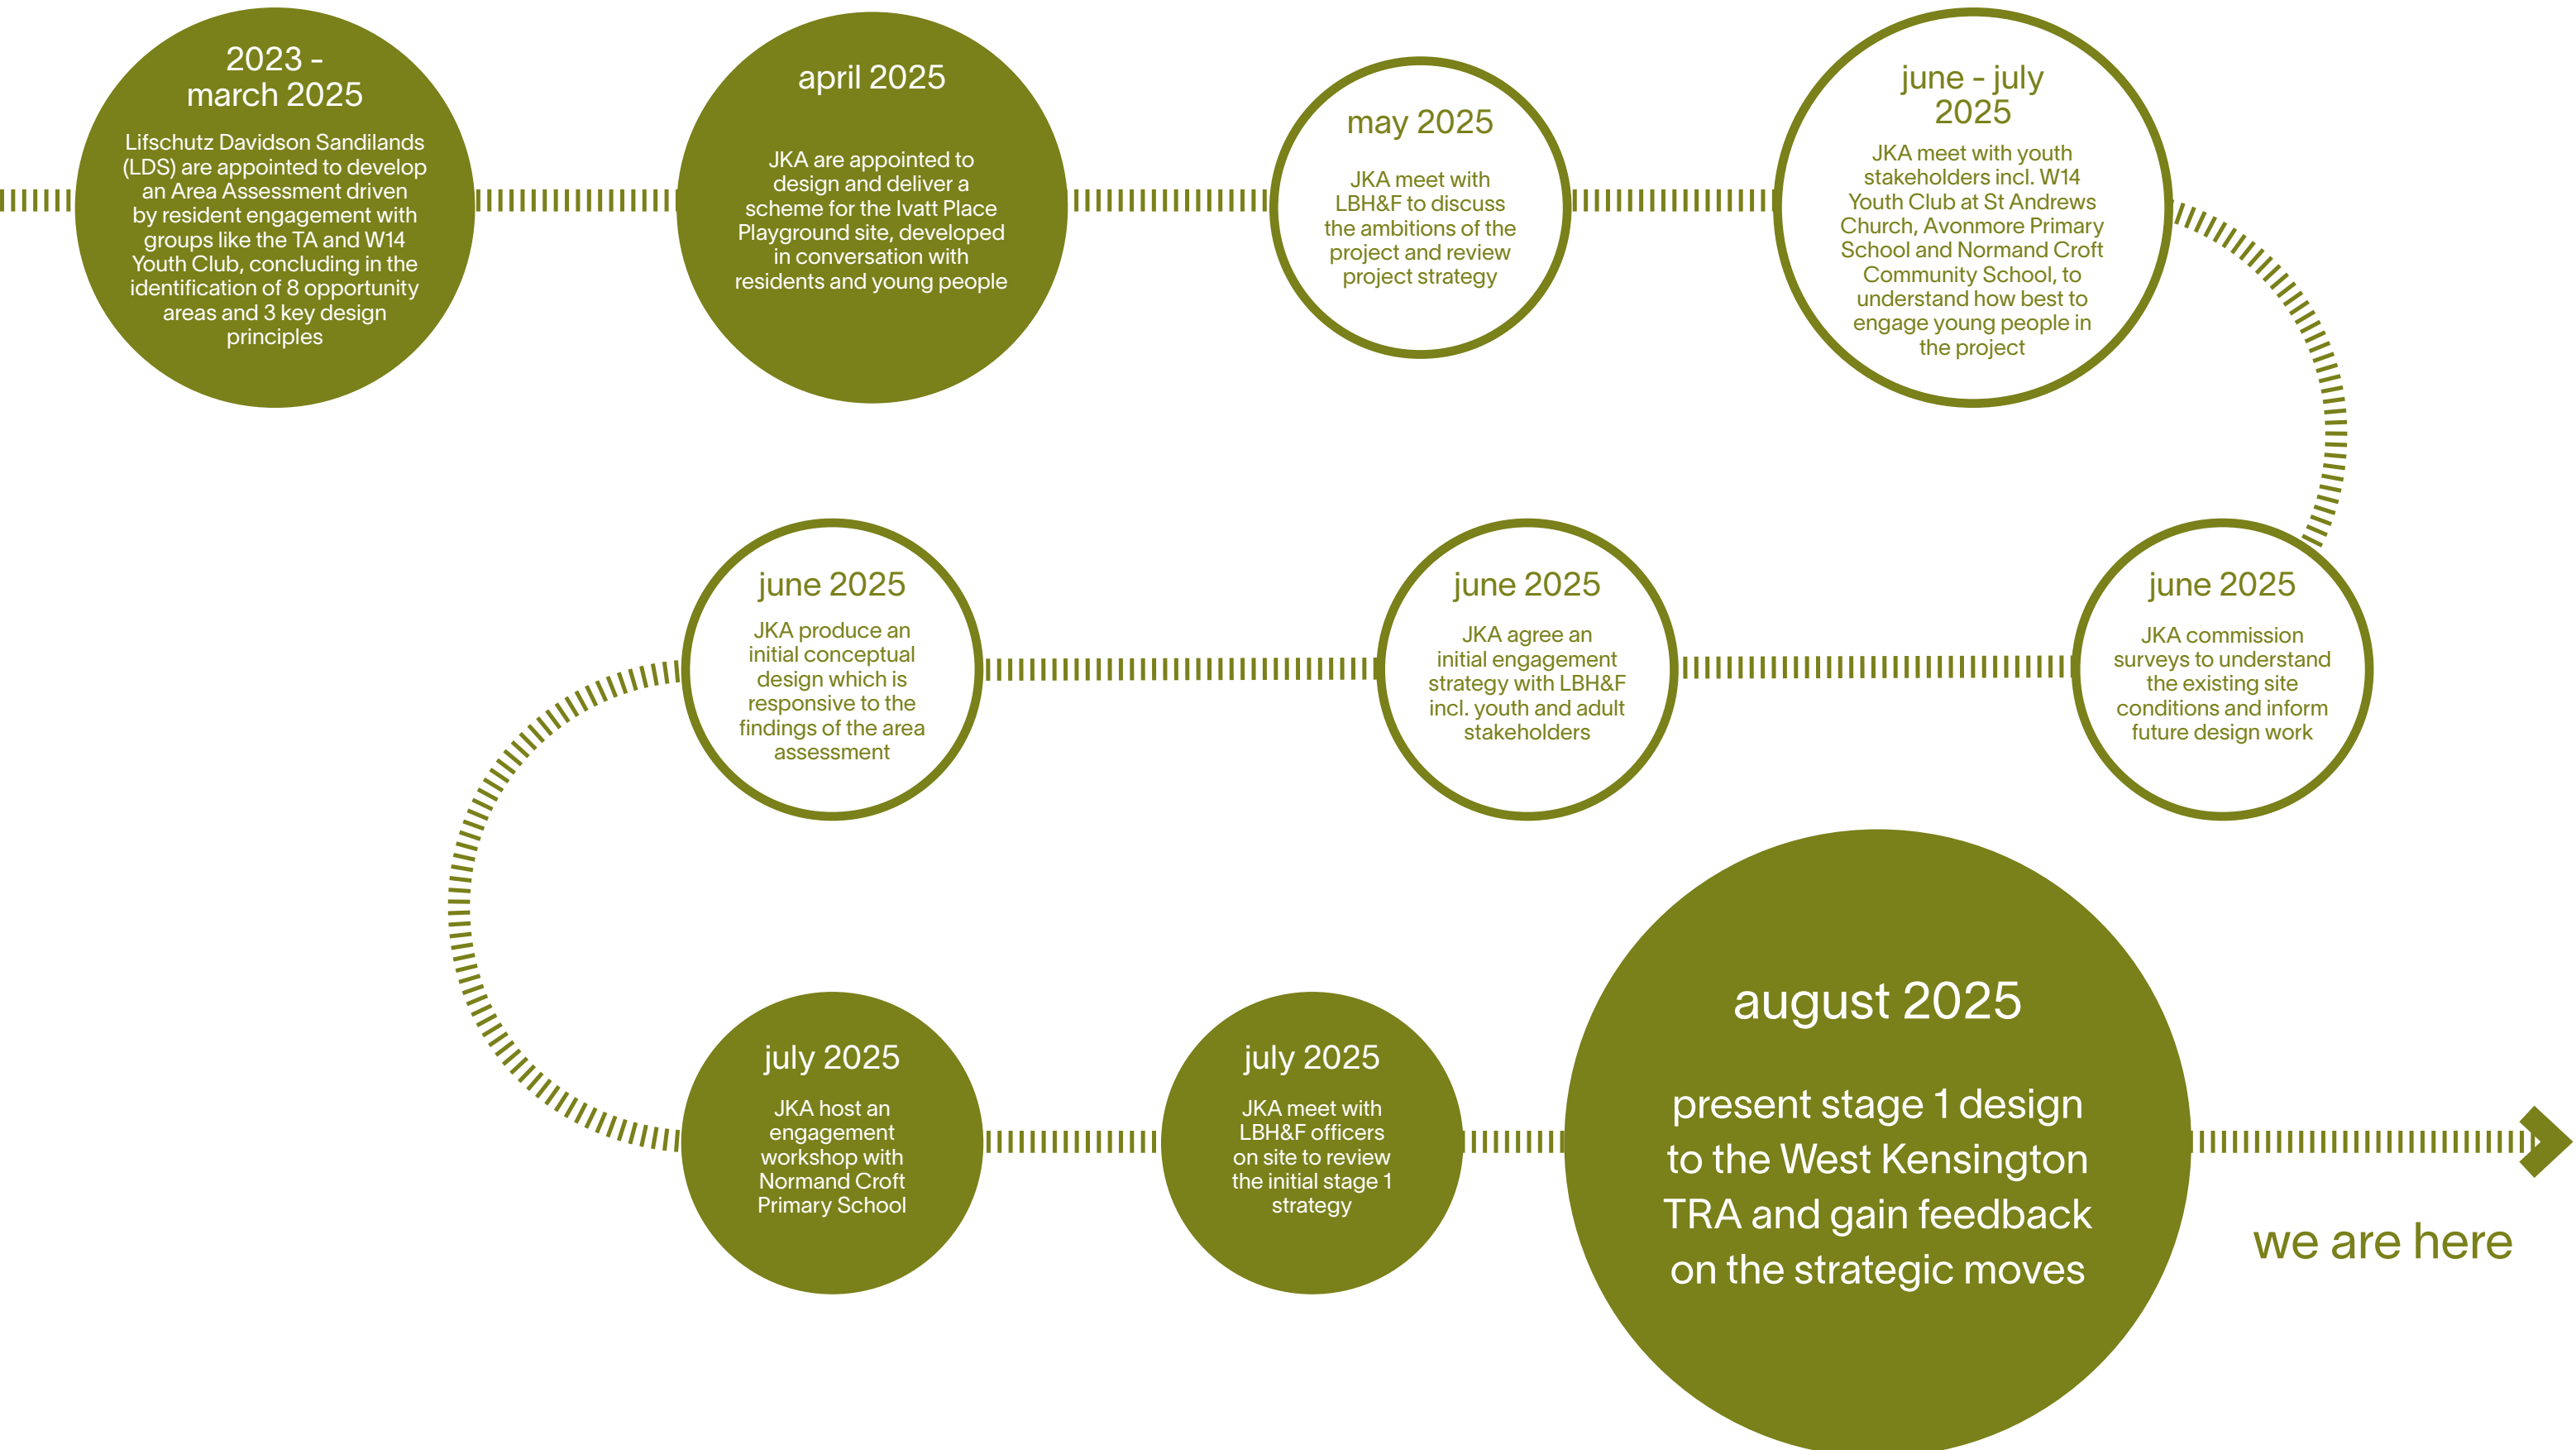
2023 - march 2025

Lifschutz Davidson Sandilands (LDS) are appointed to develop an Area Assessment driven by resident engagement with groups like the TA and W14 Youth Club, concluding in the identification of 8 opportunity areas and 3 key design principles

april 2025

JKA are appointed to design and deliver a scheme for the Ivatt Place Playground site, developed in conversation with residents and young people

may 2025

JKA meet with LBH&F to discuss the ambitions of the project and review project strategy

june - july 2025

JKA meet with youth stakeholders incl. W14 Youth Club at St Andrews Church, Avonmore Primary School and Normand Croft Community School, to understand how best to engage young people in the project

june 2025

JKA produce an initial conceptual design which is responsive to the findings of the area assessment

june 2025

JKA agree an initial engagement strategy with LBH&F incl. youth and adult stakeholders

june 2025

JKA commission surveys to understand the existing site conditions and inform future design work

july 2025

JKA host an engagement workshop with Normand Croft Primary School

july 2025

JKA meet with LBH&F officers on site to review the initial stage 1 strategy

august 2025

present stage 1 design to the West Kensington TRA and gain feedback on the strategic moves

we are here